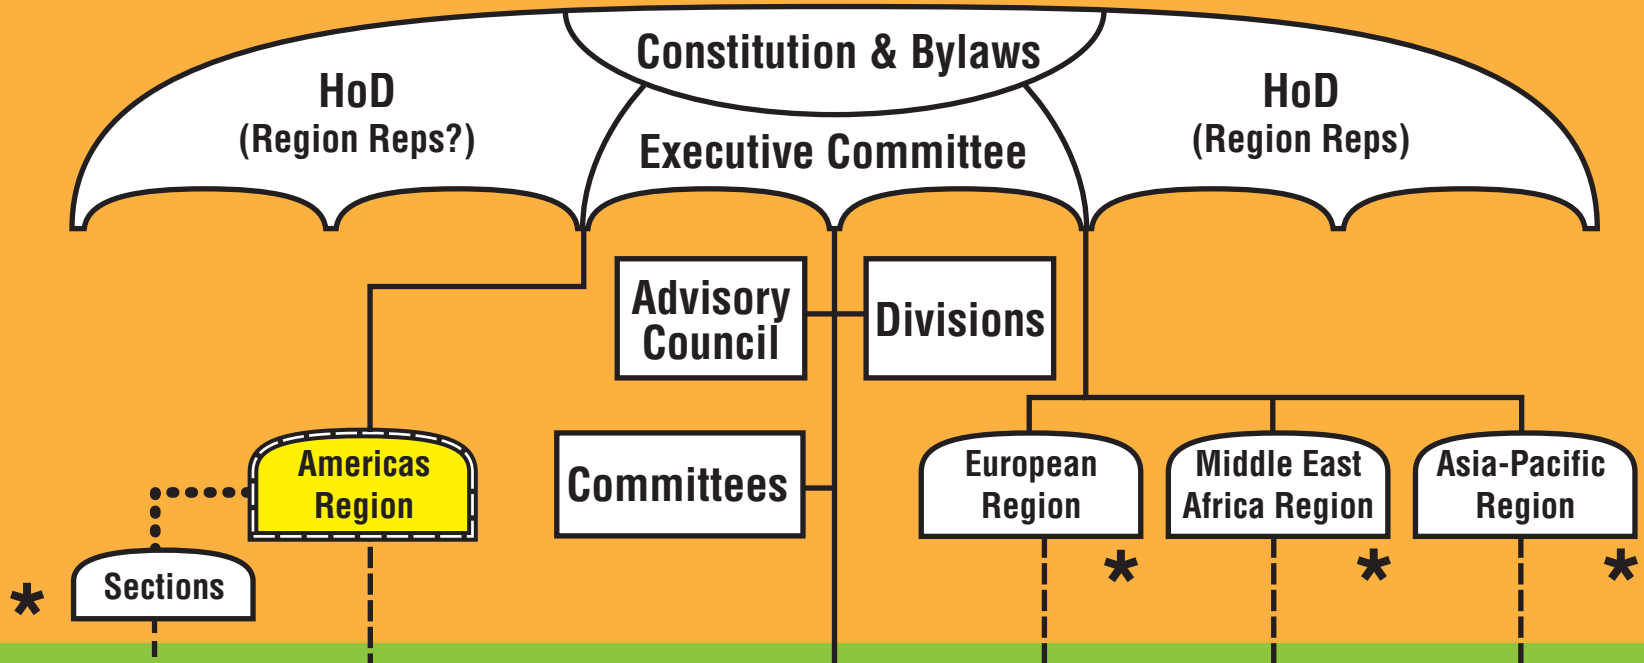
Constitution & Bylaws

HoD
(Region Reps?)

Executive Committee

HoD
(Region Reps)

Advisory Council

Divisions

Committees

Americas Region

Sections

*

European Region

*

Middle East Africa Region

*

Asia-Pacific Region

*